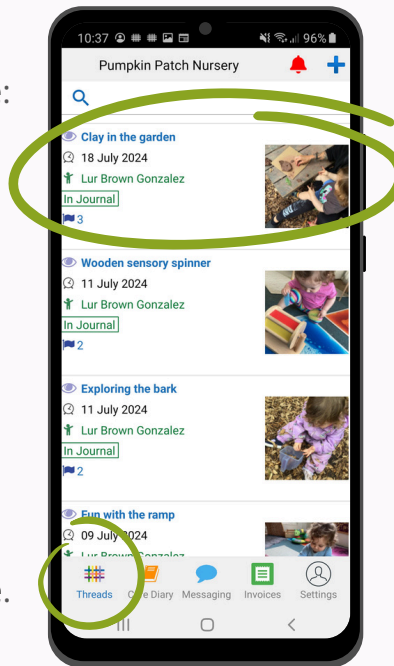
10:37 96%

Pumpkin Patch Nursery

Clay in the garden
18 July 2024
Lur Brown Gonzalez
In Journal
3

Wooden sensory spinner
11 July 2024
Lur Brown Gonzalez
In Journal
2

Exploring the bark
11 July 2024
Lur Brown Gonzalez
In Journal
2

Fun with the ramp
09 July 2024
Lur Brown Gonzalez

Threads Care Diary Messaging Invoices Settings